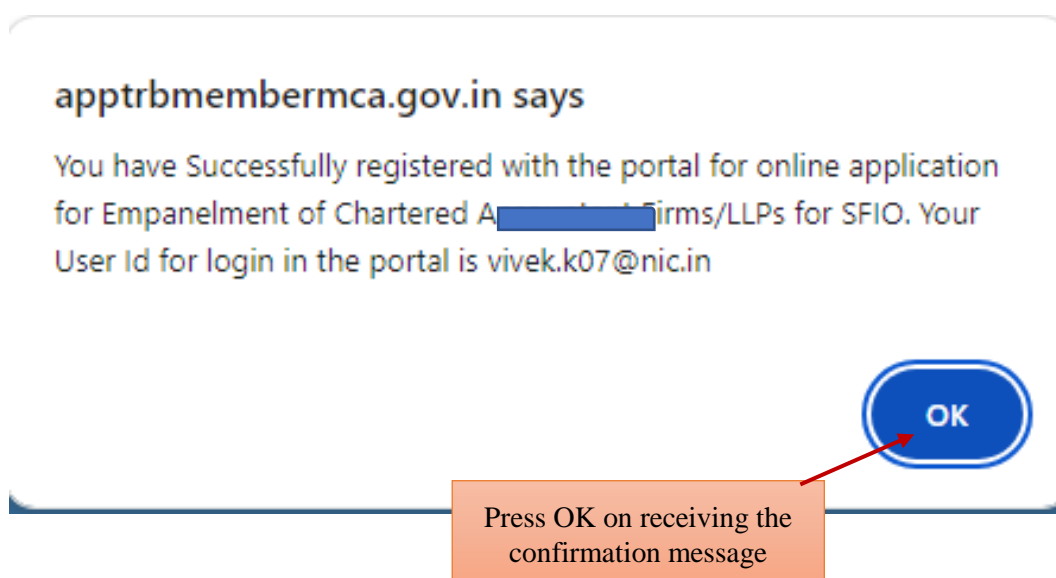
apptrbmembermca.gov.in says

You have Successfully registered with the portal for online application for Empanelment of Chartered A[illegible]Firms/LLPs for SFIO. Your User Id for login in the portal is vivek.k07@nic.in

OK

Press OK on receiving the confirmation message